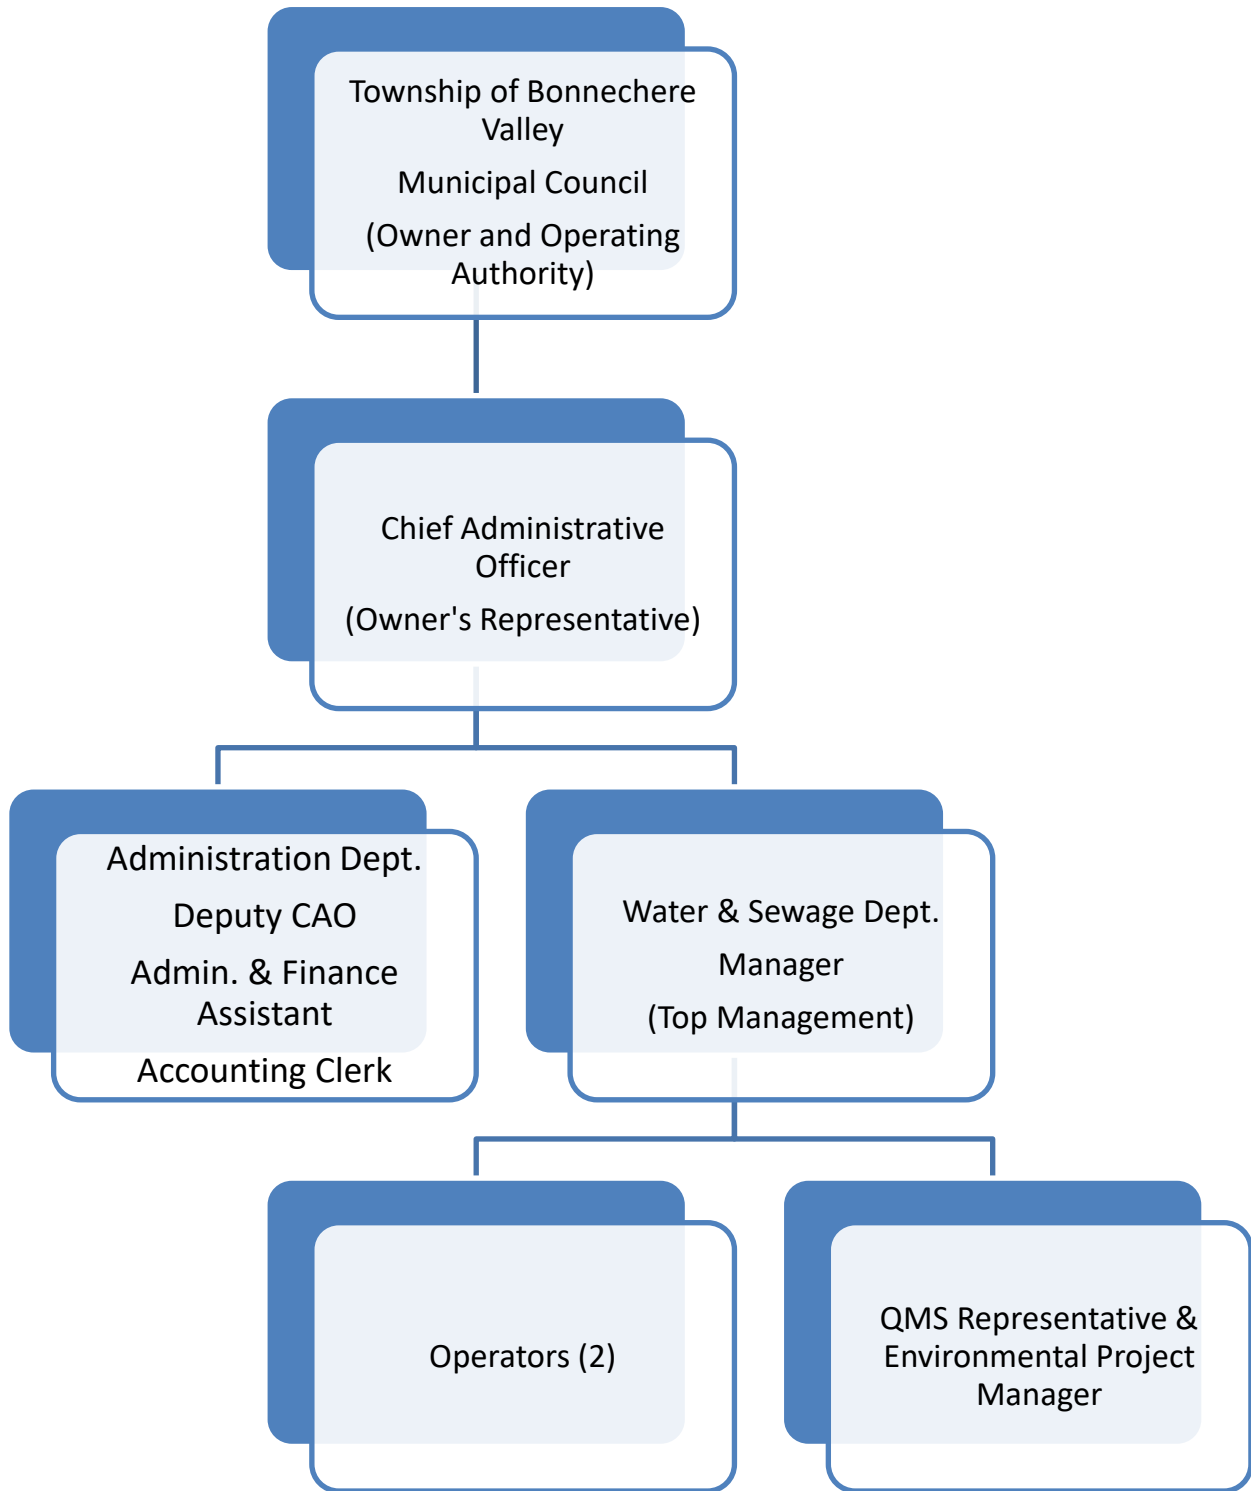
Township of Bonnechere Valley

Municipal Council

(Owner and Operating Authority)

Chief Administrative Officer

(Owner's Representative)

Administration Dept.

Deputy CAO

Admin. & Finance Assistant

Accounting Clerk

Water & Sewage Dept.

Manager

(Top Management)

Operators (2)

QMS Representative & Environmental Project Manager